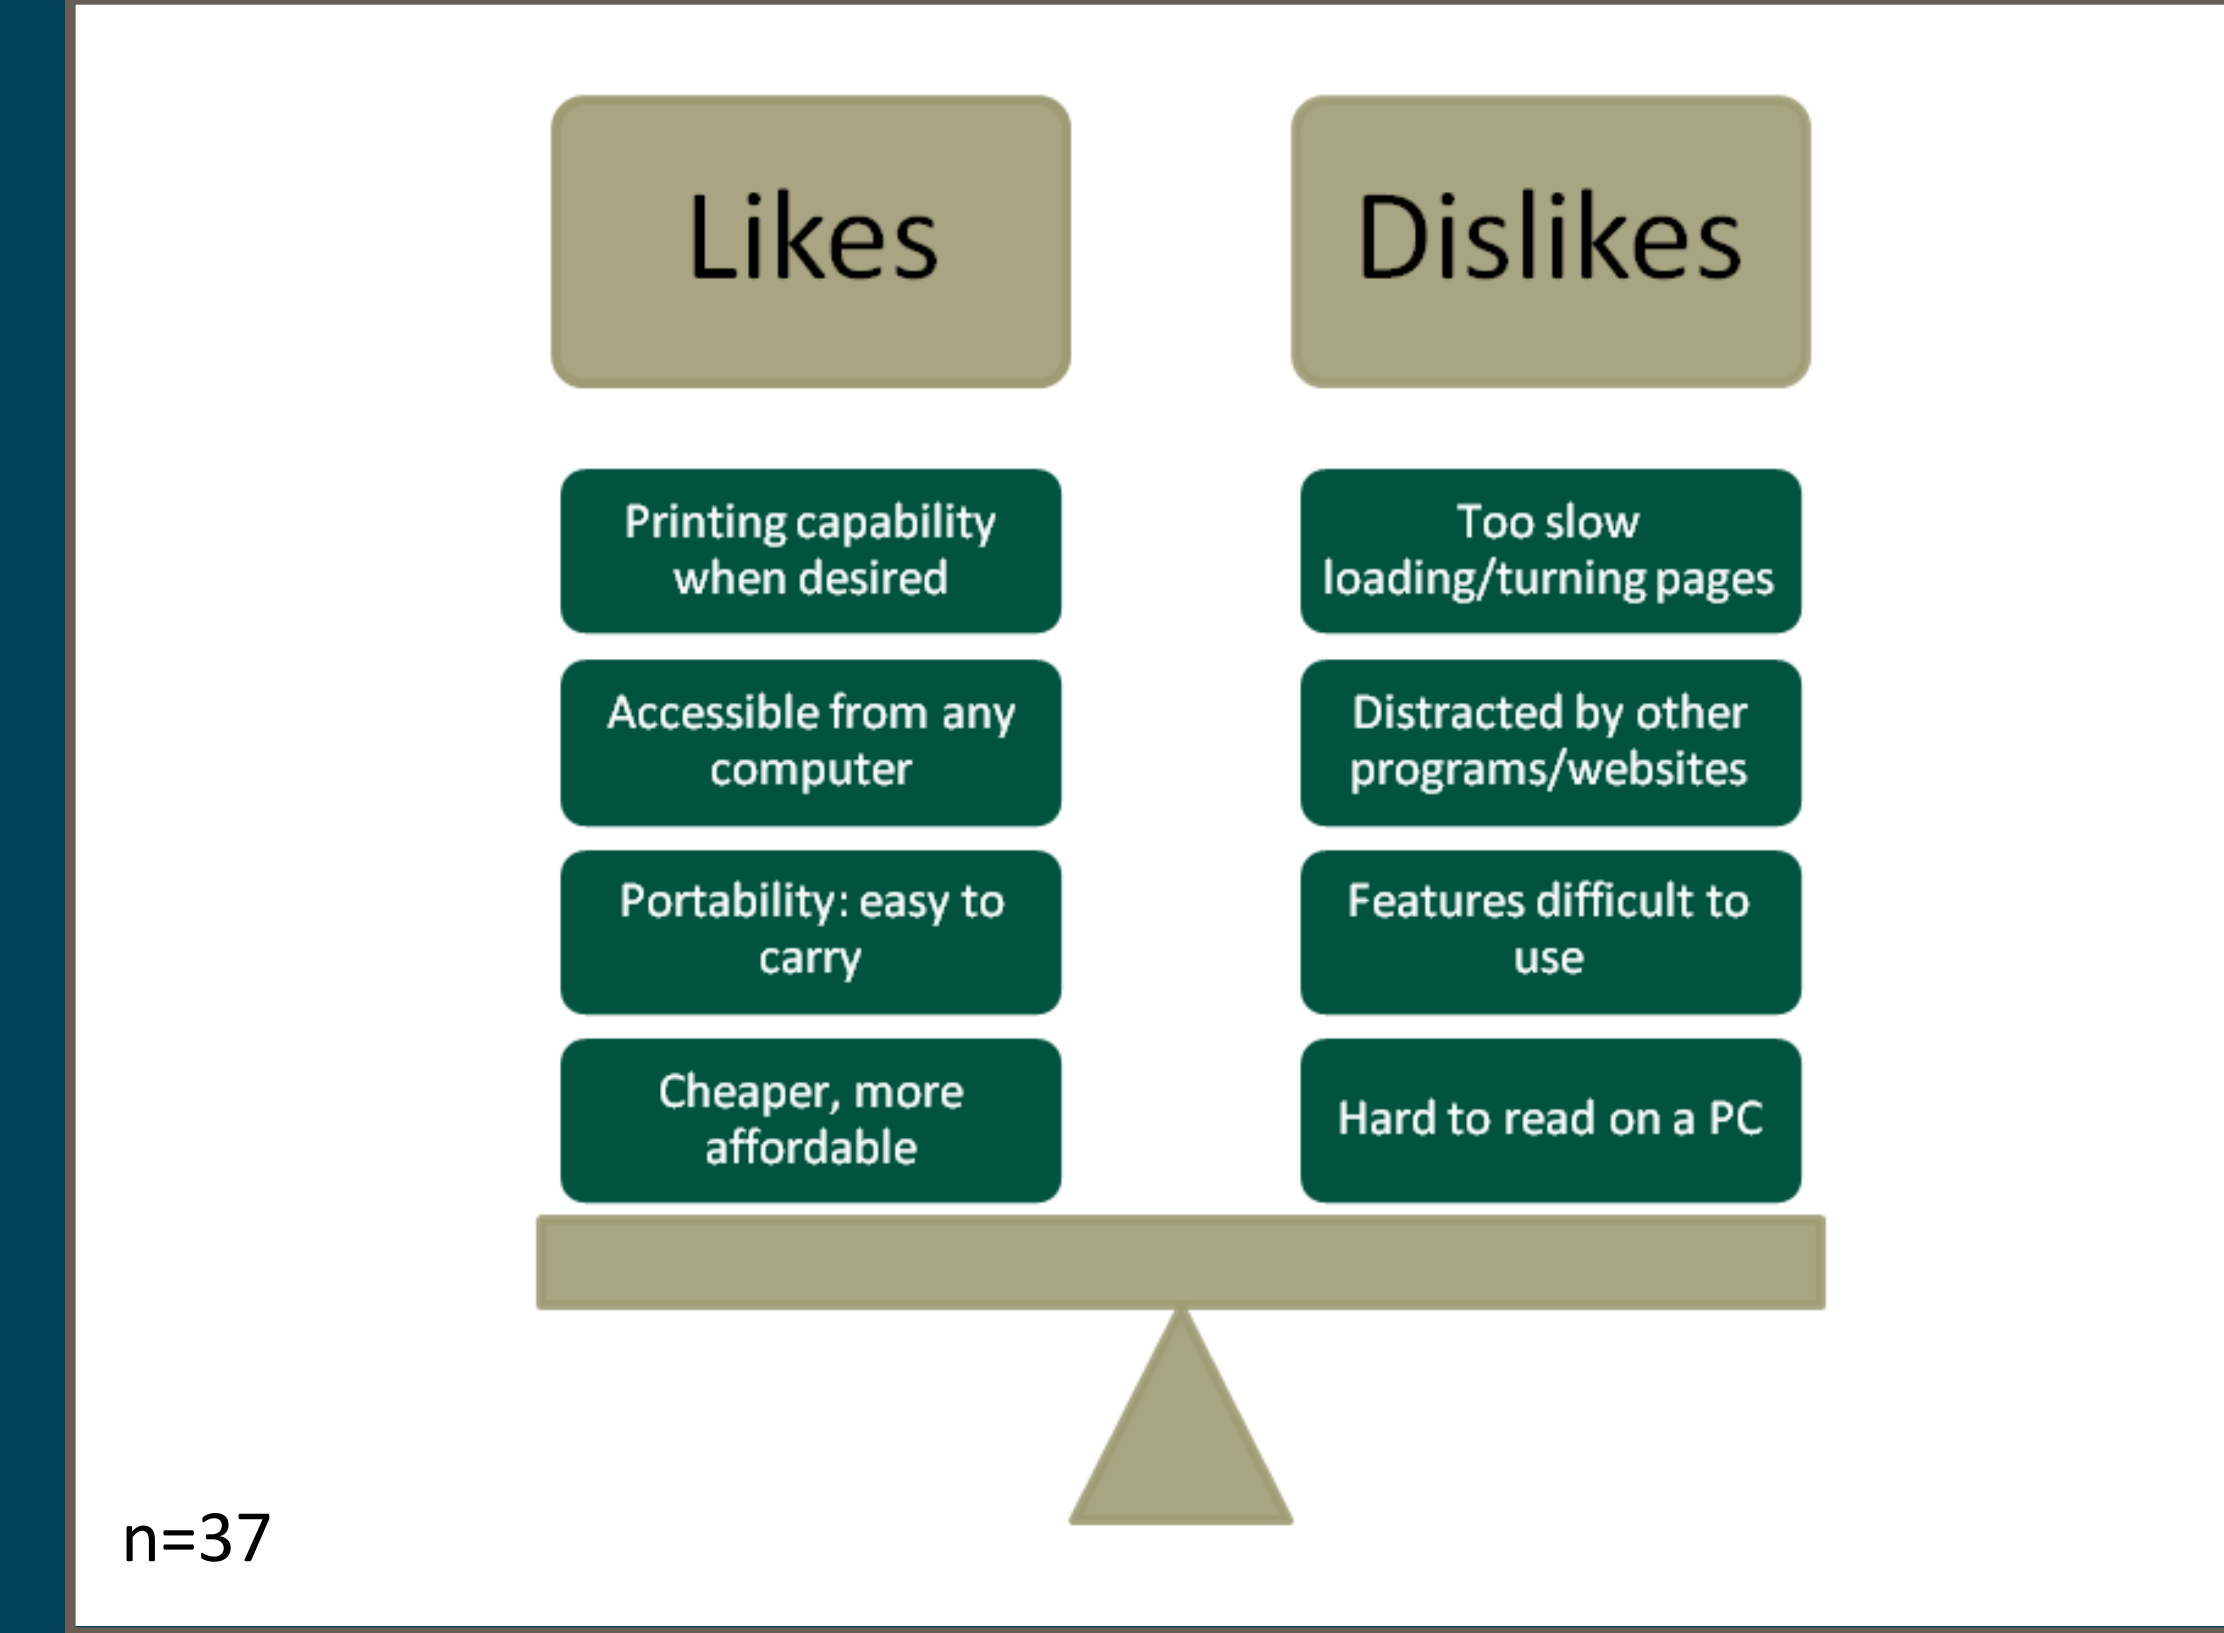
Likes

Printing capability when desired

Accessible from any computer

Portability: easy to carry

Cheaper, more affordable

Dislikes

Too slow loading/turning pages

Distracted by other programs/websites

Features difficult to use

Hard to read on a PC

n=37